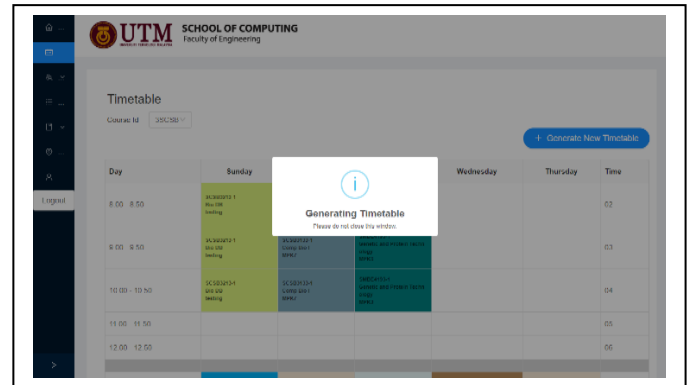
UTM
SCHOOL OF COMPUTING
Faculty of Engineering

Timetable

Course Id SSCE50

+ Generate New Timetable

Generating Timetable
Please do not close this window.

| Day | Sunday | | | Wednesday | Thursday | Time |
|---|---|---|---|---|---|---|
| 8.00 - 8.50 | SCSE3312-1 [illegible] | | | | | 02 |
| 9.00 - 9.50 | SCSE3312-1 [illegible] | SCSE3312-1 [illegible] | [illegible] | | | 03 |
| 10.00 - 10.50 | SCSE3312-1 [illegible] | SCSE3312-1 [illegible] | SCSE3312-1 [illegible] | | | 04 |
| 11.00 - 11.50 | | | | | | 05 |
| 12.00 - 12.50 | | | | | | 06 |

Logout